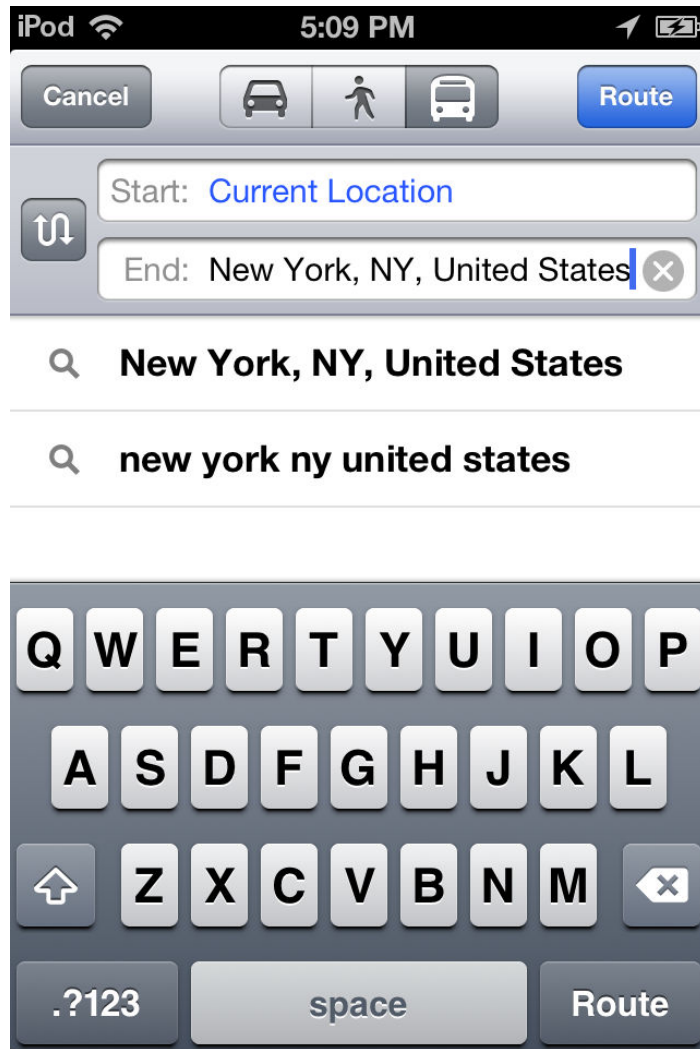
iPod 5:09 PM

Cancel Route

Start: Current Location

End: New York, NY, United States

New York, NY, United States

new york ny united states

Q W E R T Y U I O P

A S D F G H J K L

Z X C V B N M

.?123 space Route